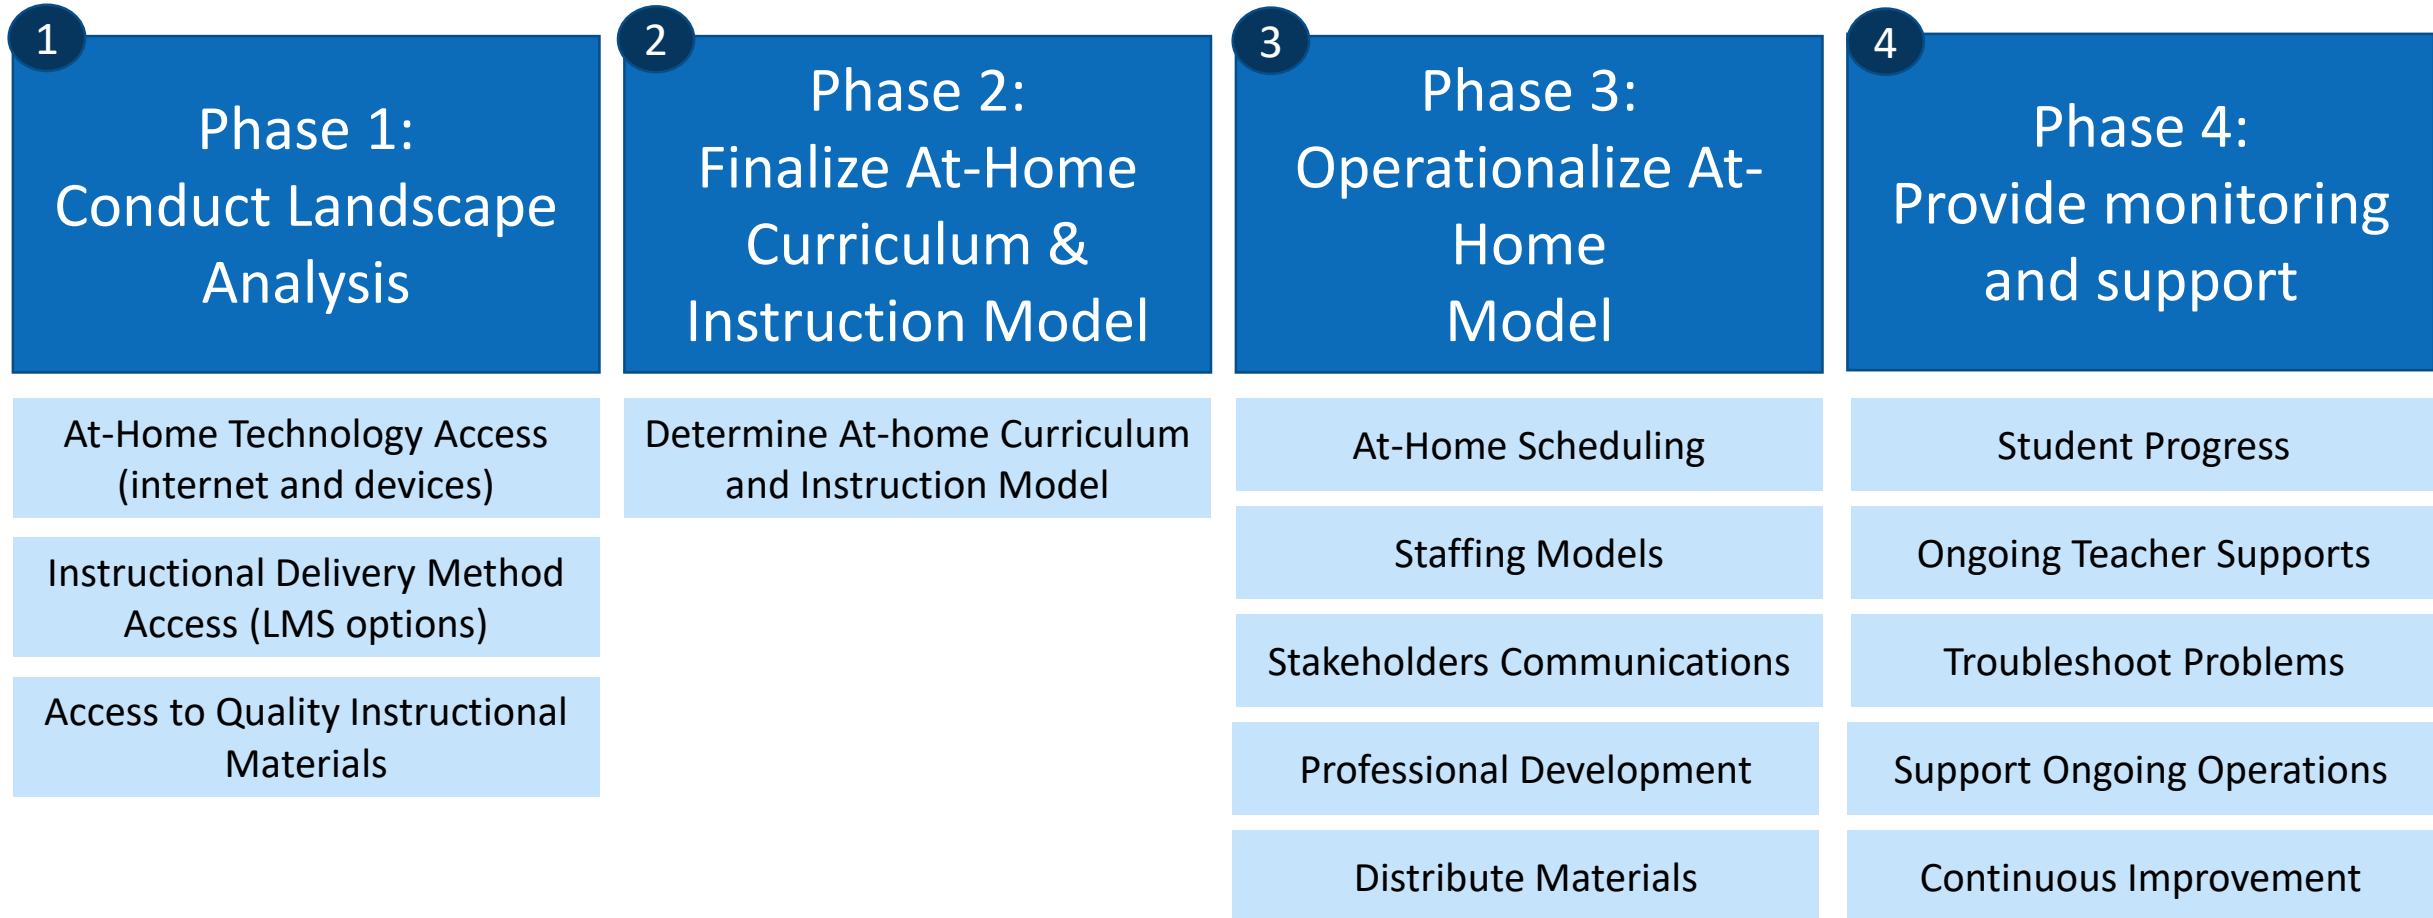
1
Phase 1:
Conduct Landscape Analysis

At-Home Technology Access (internet and devices)

Instructional Delivery Method Access (LMS options)

Access to Quality Instructional Materials

2
Phase 2:
Finalize At-Home Curriculum & Instruction Model

Determine At-home Curriculum and Instruction Model

3
Phase 3:
Operationalize At-Home Model

At-Home Scheduling

Staffing Models

Stakeholders Communications

Professional Development

Distribute Materials

4
Phase 4:
Provide monitoring and support

Student Progress

Ongoing Teacher Supports

Troubleshoot Problems

Support Ongoing Operations

Continuous Improvement